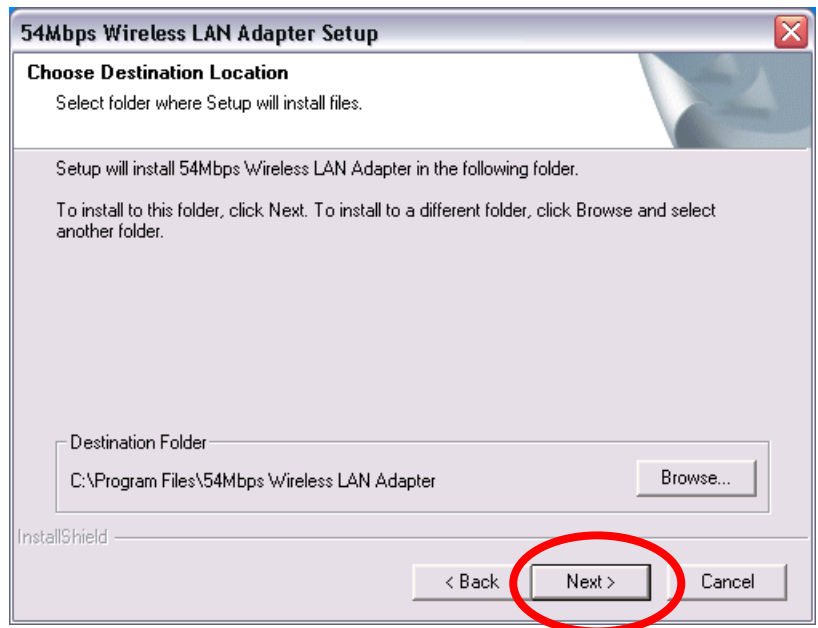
54Mbps Wireless LAN Adapter Setup

Choose Destination Location
Select folder where Setup will install files.

Setup will install 54Mbps Wireless LAN Adapter in the following folder.

To install to this folder, click Next. To install to a different folder, click Browse and select another folder.

Destination Folder
C:\Program Files\54Mbps Wireless LAN Adapter
Browse...

InstallShield

< Back
Next >
Cancel